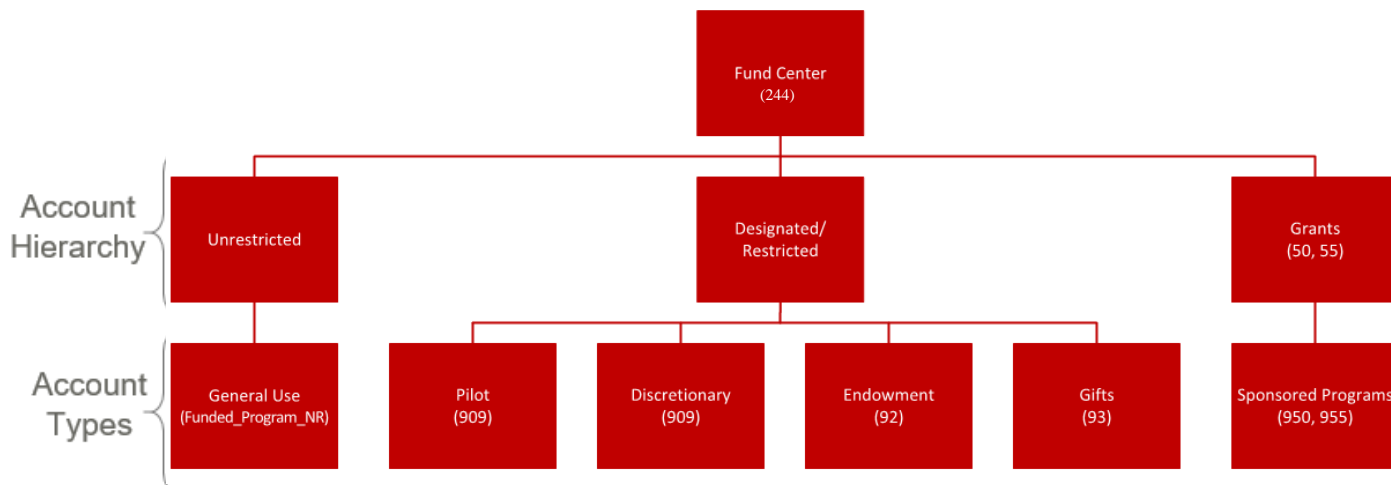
Fund Center
(244)

Account Hierarchy

Unrestricted

Designated/ Restricted

Grants
(50, 55)

Account Types

General Use
(Funded_Program_NR)

Pilot
(909)

Discretionary
(909)

Endowment
(92)

Gifts
(93)

Sponsored Programs
(950, 955)